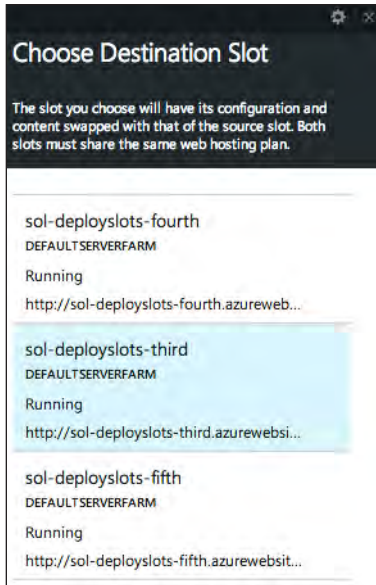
Choose Destination Slot

The slot you choose will have its configuration and content swapped with that of the source slot. Both slots must share the same web hosting plan.

sol-deployslots-fourth
DEFAULTSERVERFARM
Running
http://sol-deployslots-fourth.azureweb...

sol-deployslots-third
DEFAULTSERVERFARM
Running
http://sol-deployslots-third.azurewebsi...

sol-deployslots-fifth
DEFAULTSERVERFARM
Running
http://sol-deployslots-fifth.azurewebsit...